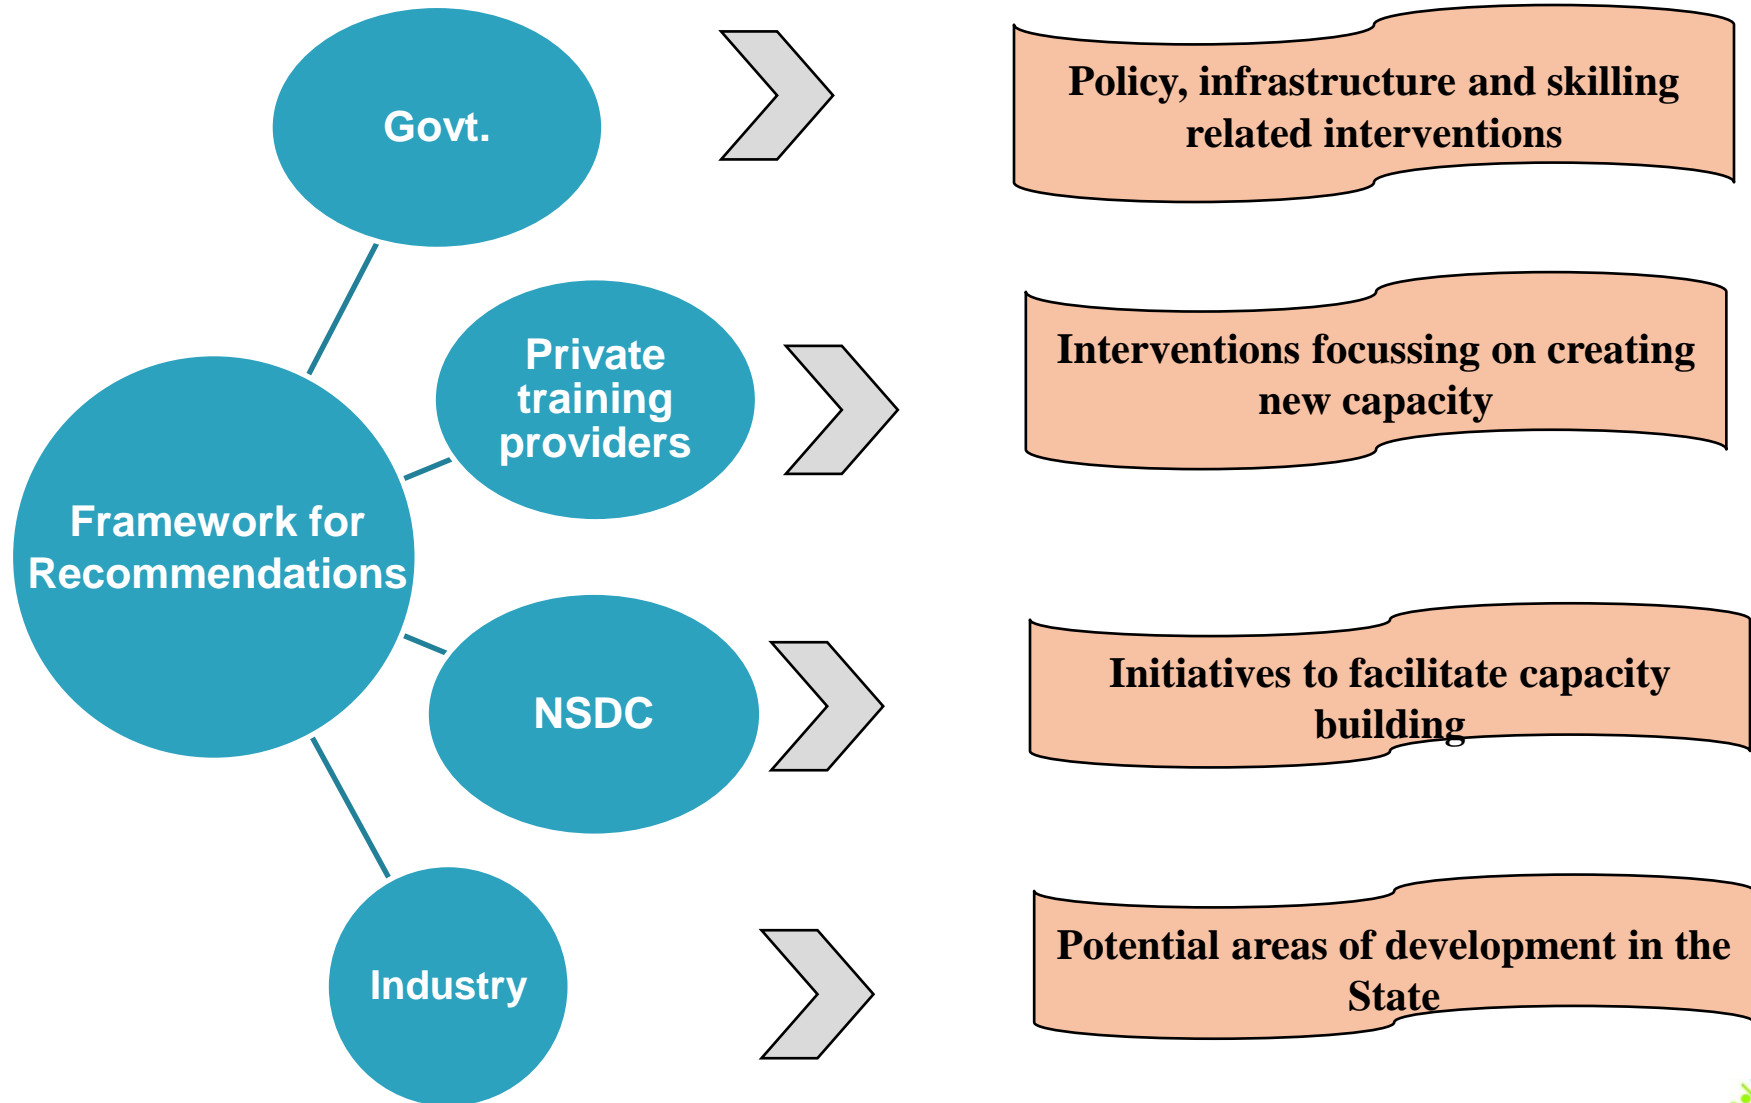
Govt.

Policy, infrastructure and skilling related interventions

Private training providers

Interventions focussing on creating new capacity

Framework for Recommendations

NSDC

Initiatives to facilitate capacity building

Industry

Potential areas of development in the State